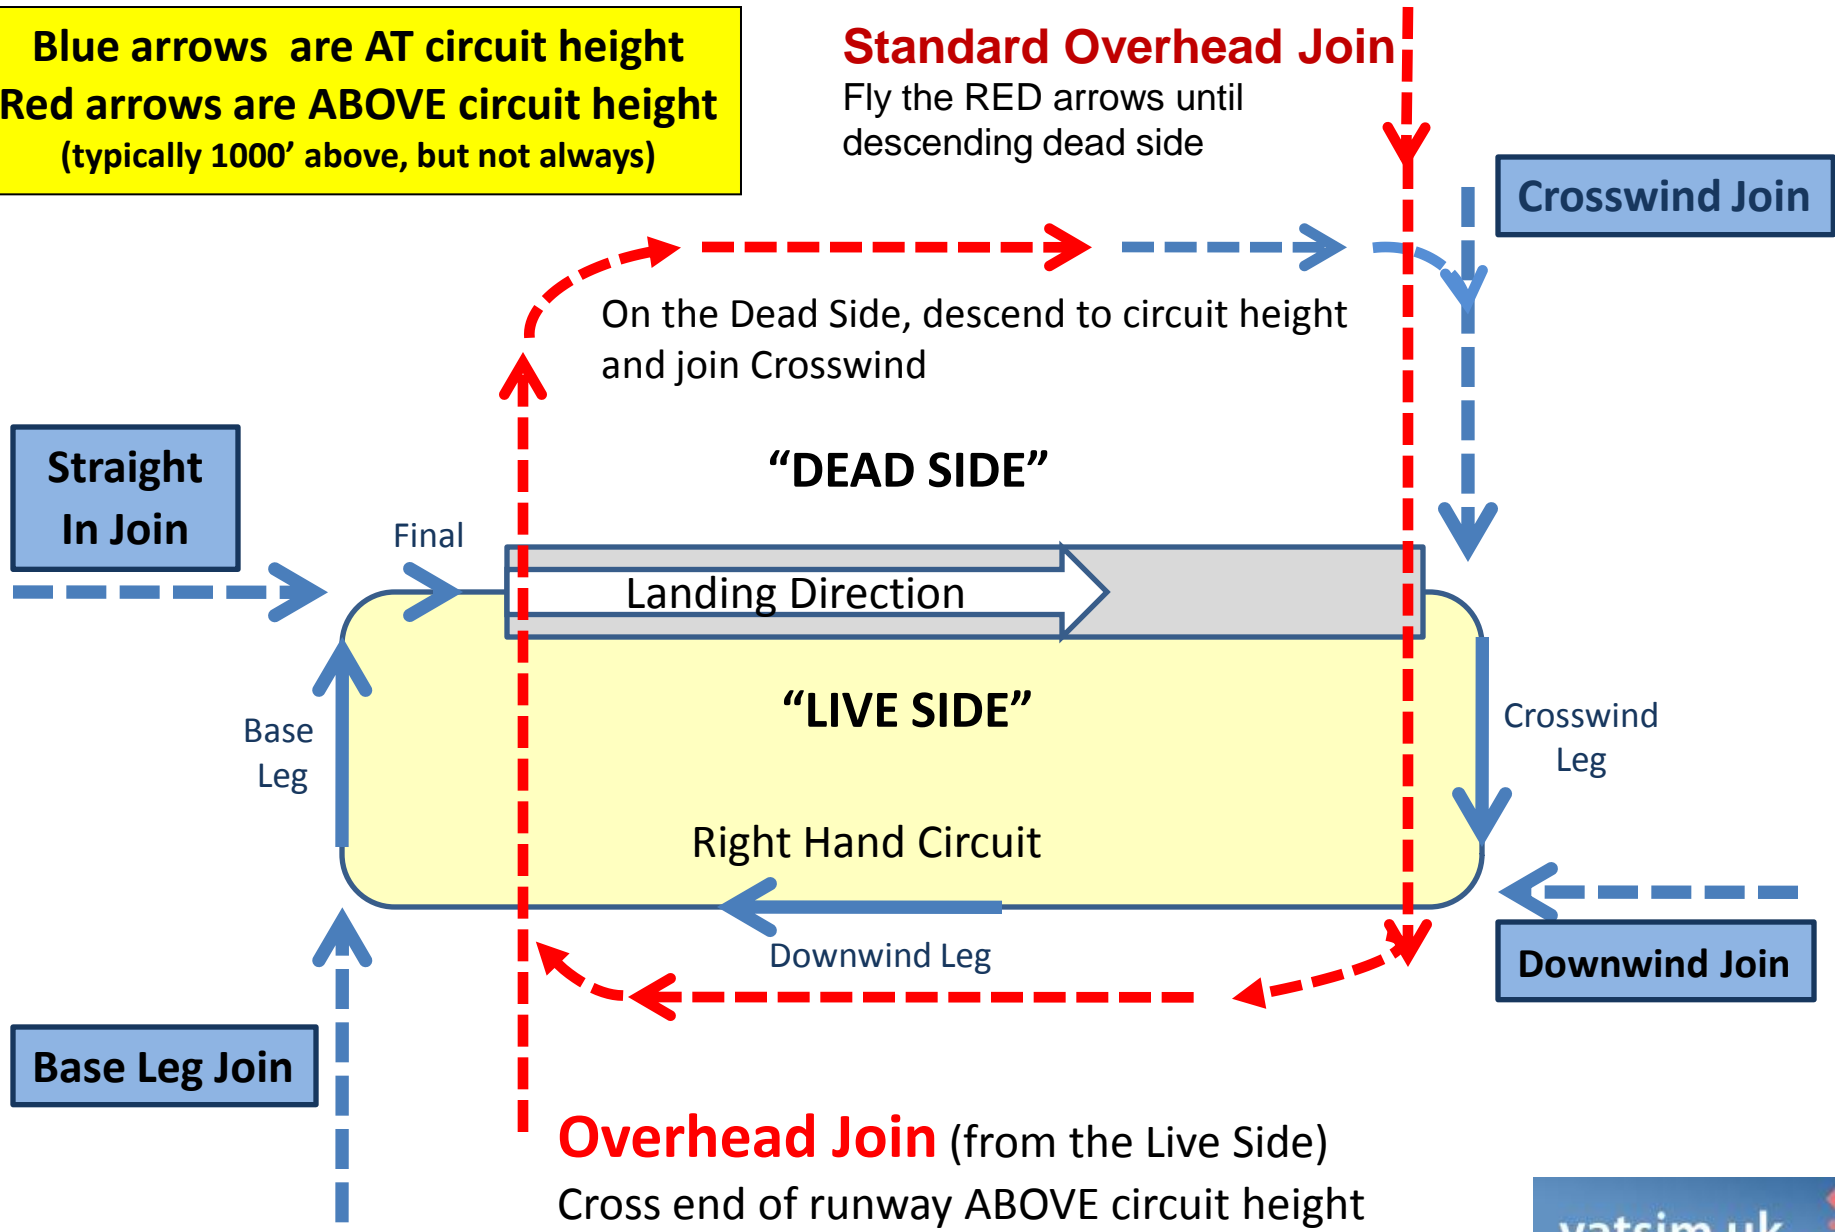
Blue arrows are AT circuit height
Red arrows are ABOVE circuit height
(typically 1000’ above, but not always)

Standard Overhead Join
Fly the RED arrows until descending dead side

Crosswind Join

On the Dead Side, descend to circuit height and join Crosswind

Straight In Join

“DEAD SIDE”

Final

Landing Direction

“LIVE SIDE”

Base Leg

Crosswind Leg

Right Hand Circuit

Downwind Leg

Downwind Join

Base Leg Join

Overhead Join (from the Live Side)
Cross end of runway ABOVE circuit height

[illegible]